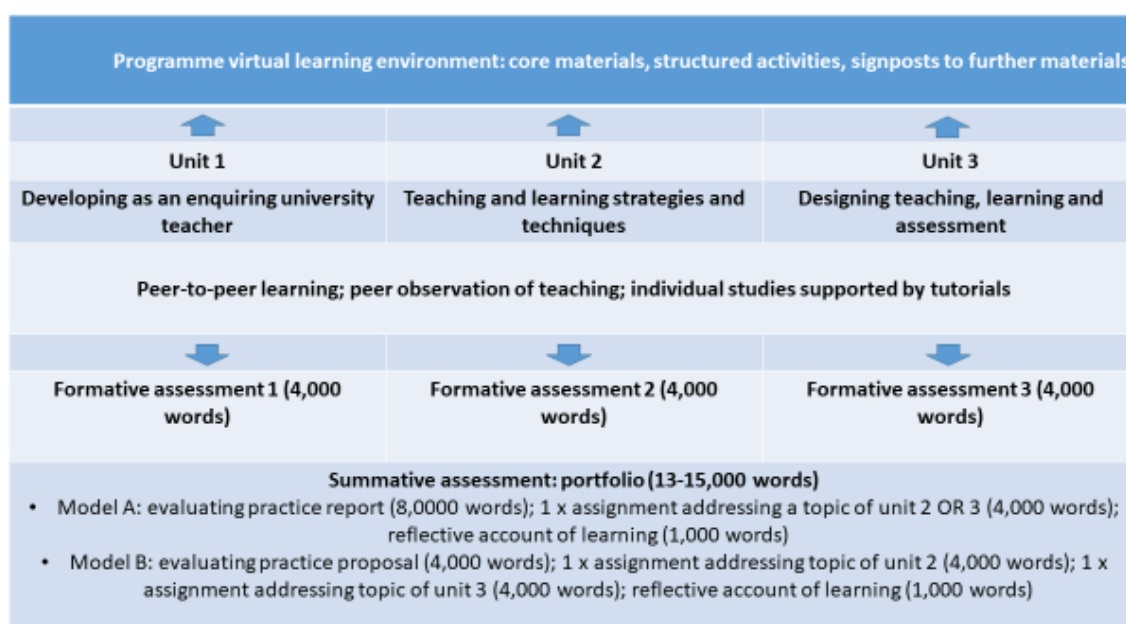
Programme virtual learning environment: core materials, structured activities, signposts to further materials

| Unit 1 | Unit 2 | Unit 3 |
|---|---|---|
| Developing as an enquiring university teacher | Teaching and learning strategies and techniques | Designing teaching, learning and assessment |

Peer-to-peer learning; peer observation of teaching; individual studies supported by tutorials

| Formative assessment 1 (4,000 words) | Formative assessment 2 (4,000 words) | Formative assessment 3 (4,000 words) |
|---|---|---|

Summative assessment: portfolio (13-15,000 words)

• Model A: evaluating practice report (8,0000 words); 1 x assignment addressing a topic of unit 2 OR 3 (4,000 words); reflective account of learning (1,000 words)
• Model B: evaluating practice proposal (4,000 words); 1 x assignment addressing topic of unit 2 (4,000 words); 1 x assignment addressing topic of unit 3 (4,000 words); reflective account of learning (1,000 words)